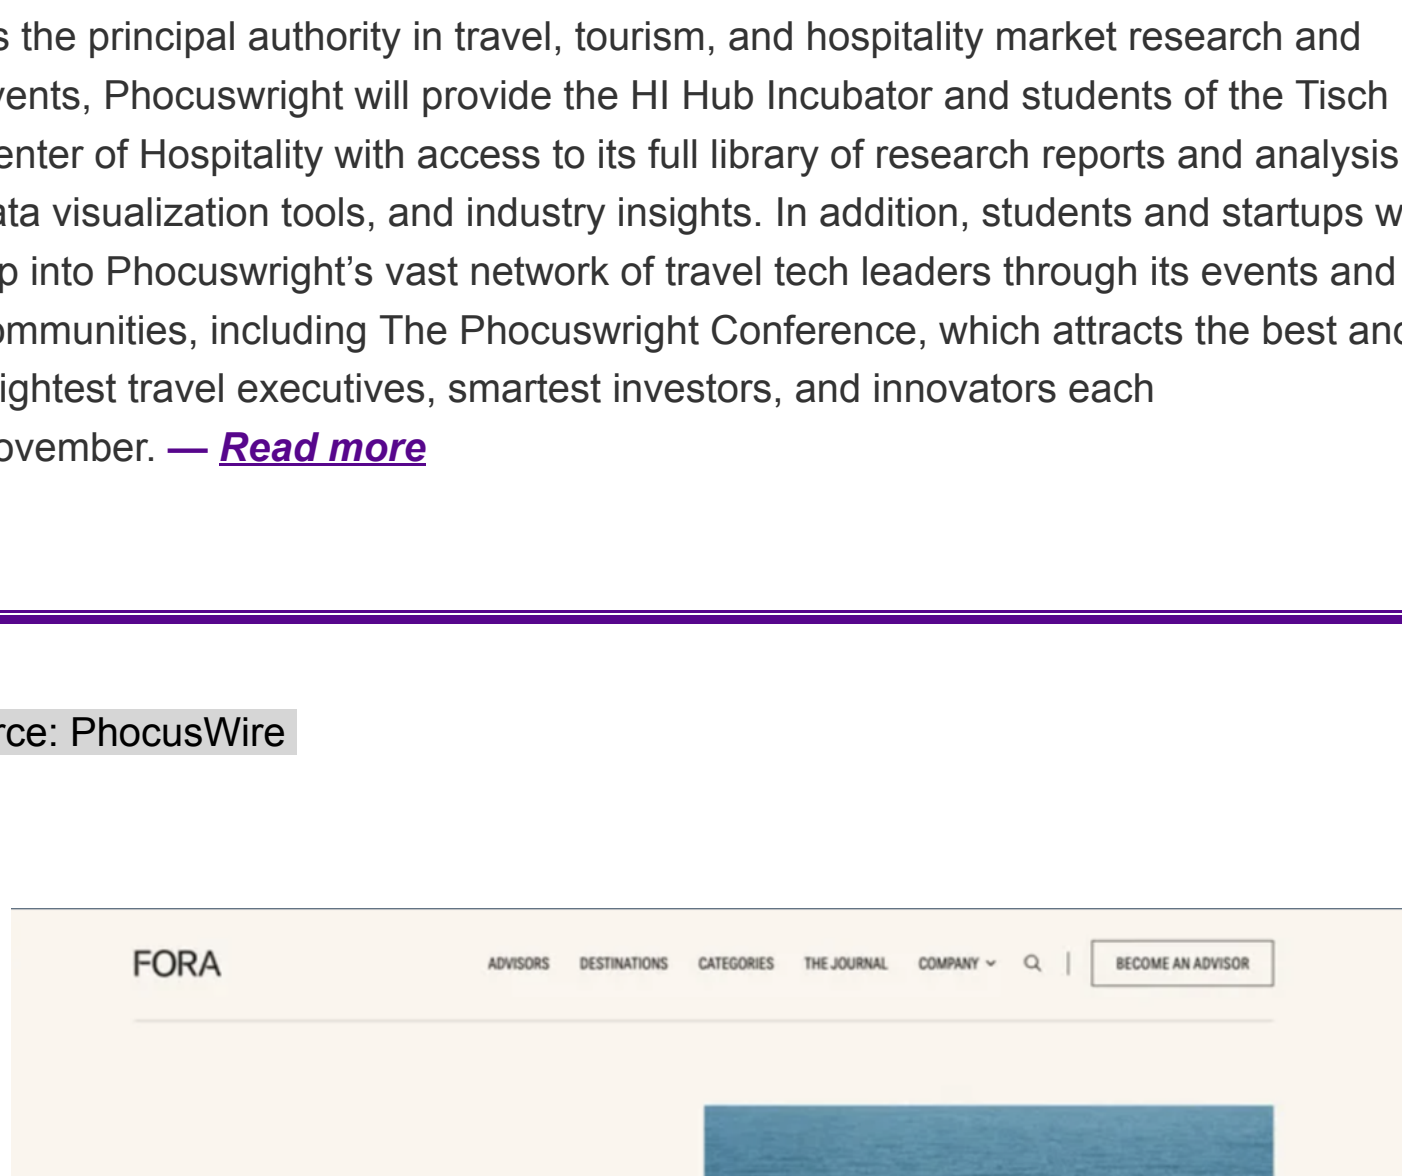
s the principal authority in travel, tourism, and hospitality market research and vents, Phocuswright will provide the HI Hub Incubator and students of the Tisch enter of Hospitality with access to its full library of research reports and analysis ata visualization tools, and industry insights. In addition, students and startups w p into Phocuswright's vast network of travel tech leaders through its events and ommunities, including The Phocuswright Conference, which attracts the best anc ightest travel executives, smartest investors, and innovators each ovember. — Read more

rce: PhocusWire

FORA

ADVISORS DESTINATIONS CATEGORIES THE JOURNAL COMPANY BECOME AN ADVISOR